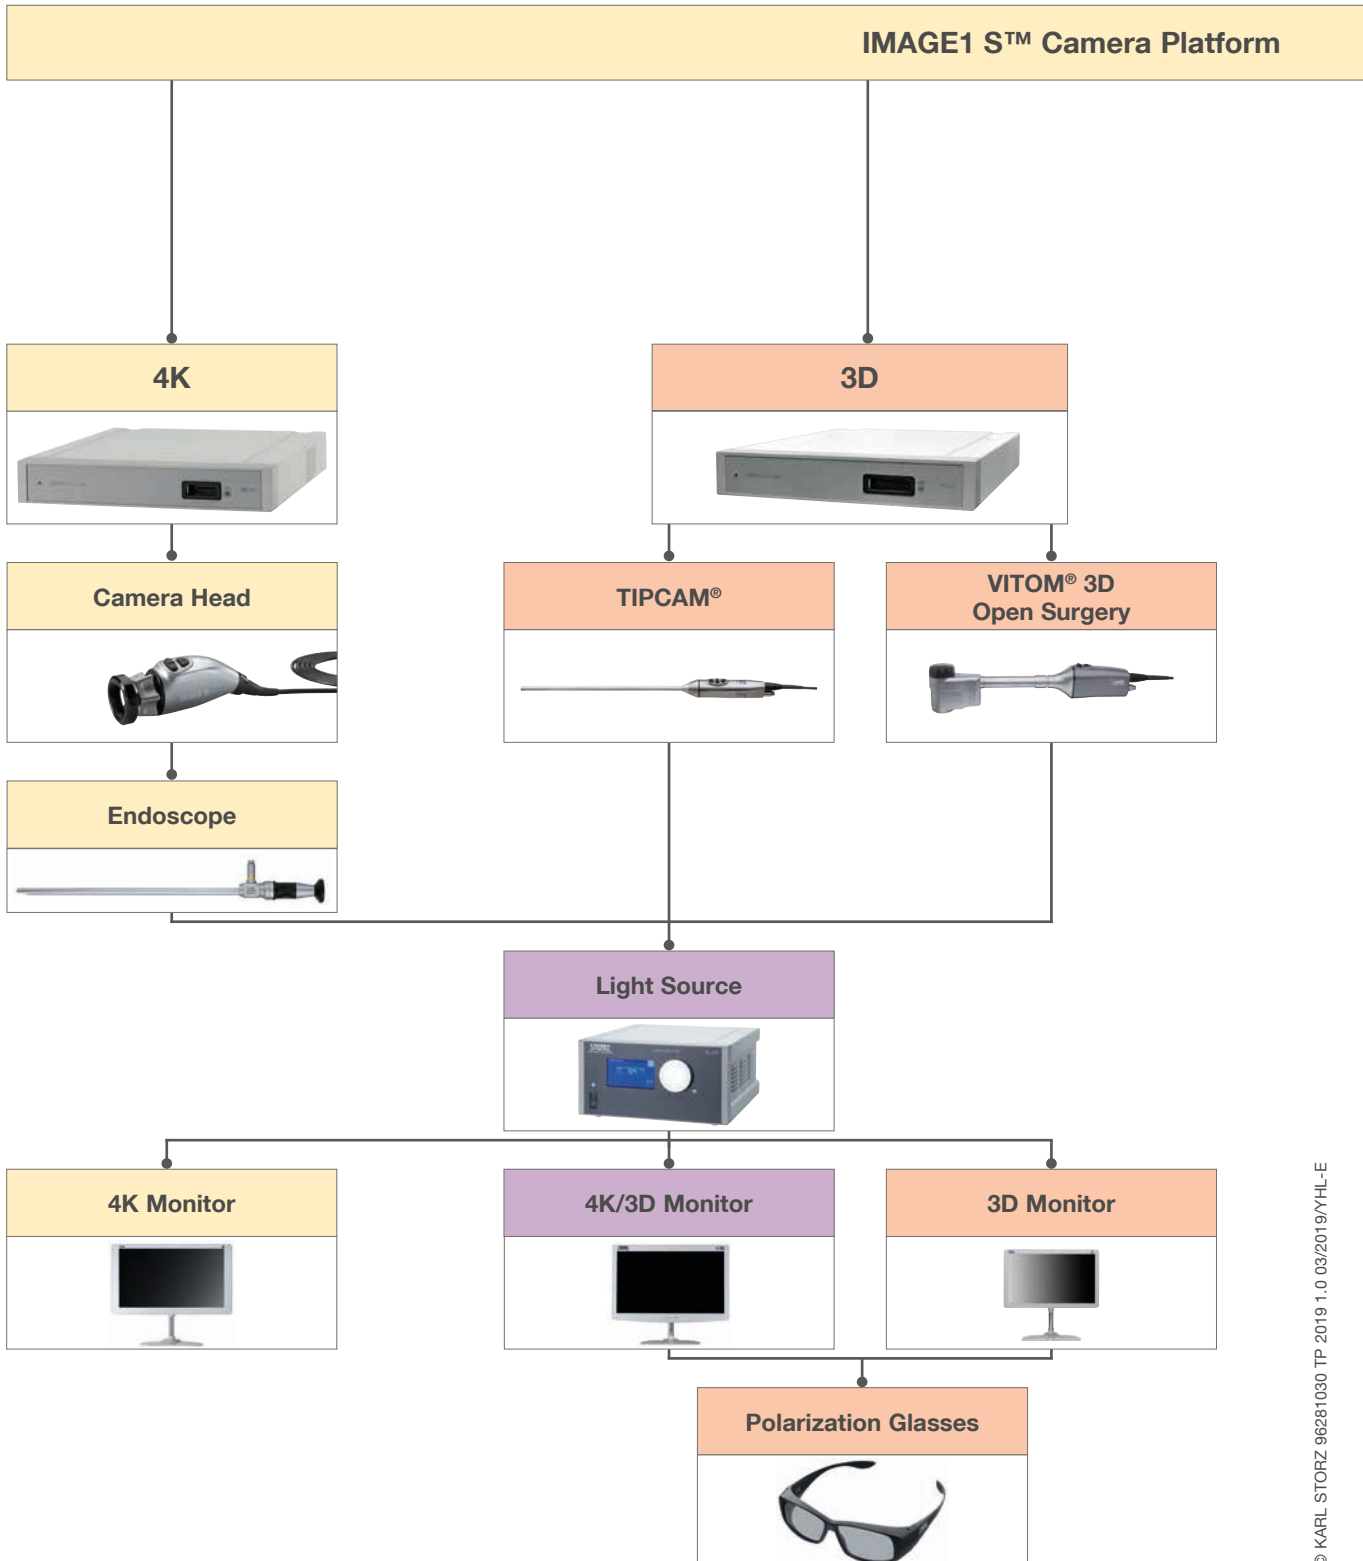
IMAGE1 S™ Camera Platform

4K

3D

Camera Head

TIPCAM®

VITOM® 3D Open Surgery

Endoscope

Light Source

4K Monitor

4K/3D Monitor

3D Monitor

Polarization Glasses

© KARL STORZ 96281030 TP 2019 1.0 03/2019/YHL-E